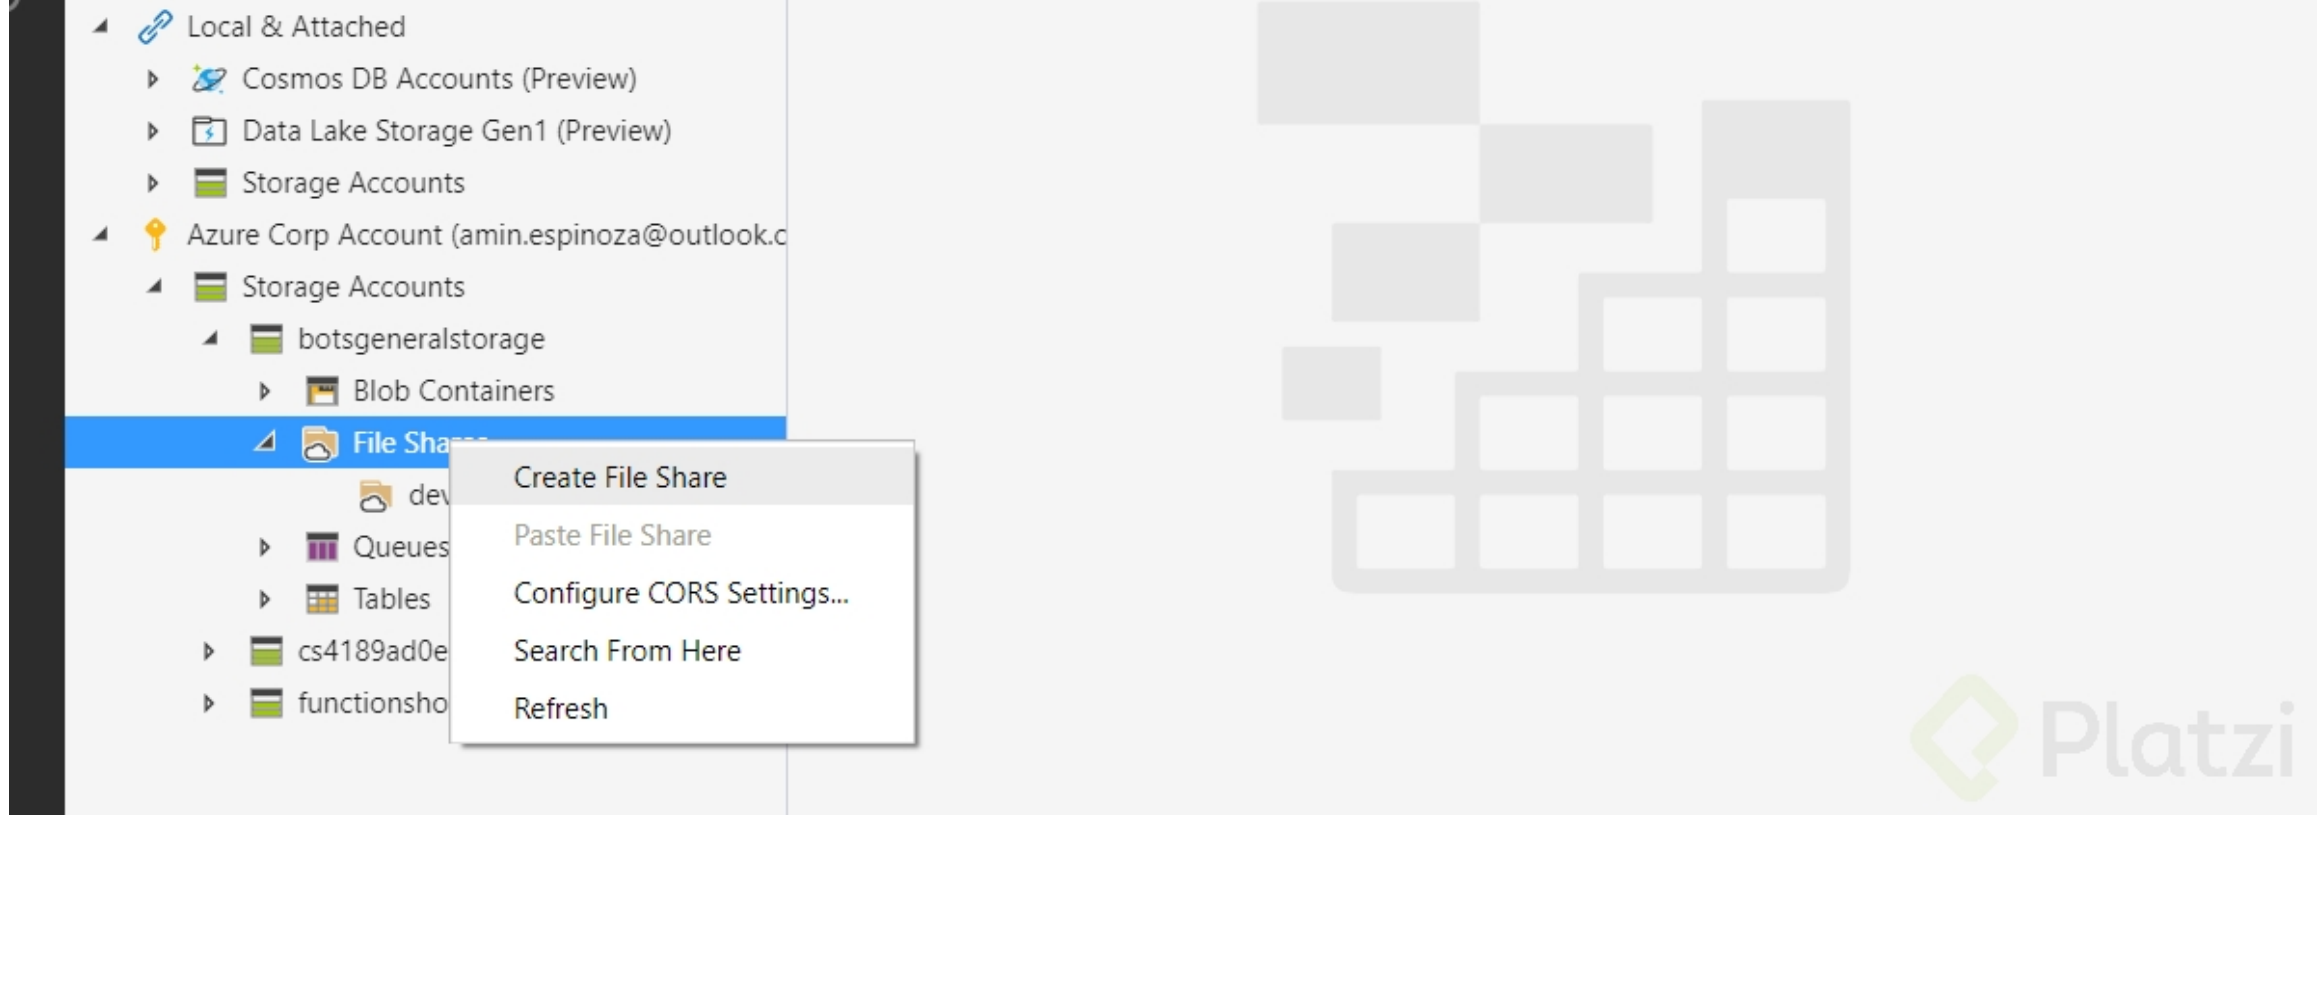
Local & Attached
Cosmos DB Accounts (Preview)
Data Lake Storage Gen1 (Preview)
Storage Accounts
Azure Corp Account (amin.espinoza@outlook.c
Storage Accounts
botsgeneralstorage
Blob Containers
File Sha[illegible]
dev
Queues
Tables
cs4189ad0e
functionsho

Create File Share
Paste File Share
Configure CORS Settings...
Search From Here
Refresh

Platzi